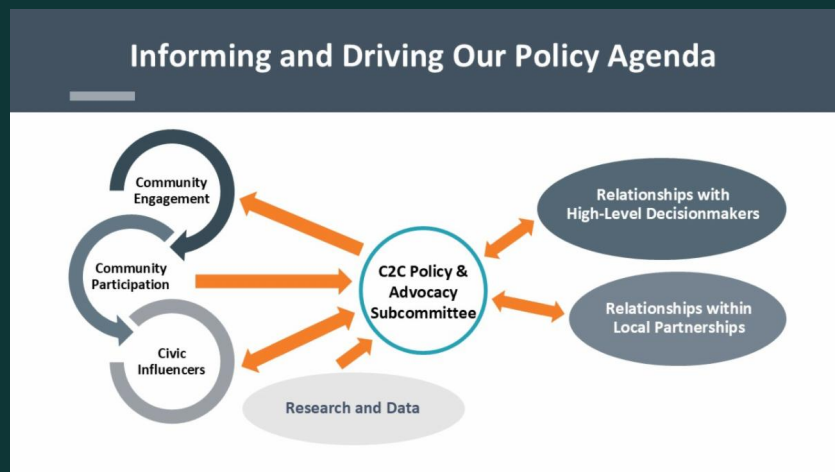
Informing and Driving Our Policy Agenda

Community Engagement

Community Participation

Civic Influencers

C2C Policy & Advocacy Subcommittee

Relationships with High-Level Decisionmakers

Relationships within Local Partnerships

Research and Data